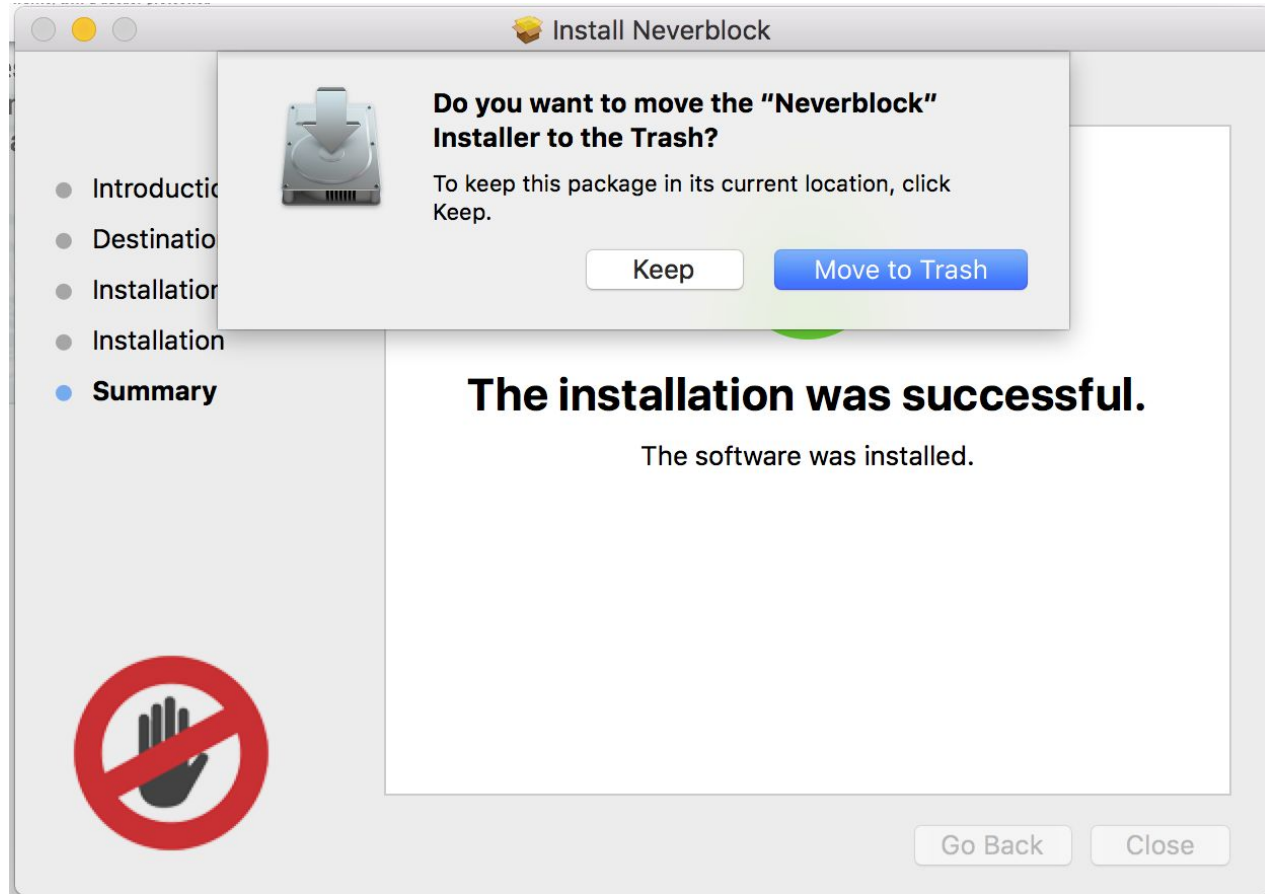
Install Neverblock

Do you want to move the “Neverblock” Installer to the Trash?

To keep this package in its current location, click Keep.

Keep

Move to Trash

Introductio

Destinatio

Installatio

Installation

Summary

The installation was successful.

The software was installed.

Go Back

Close